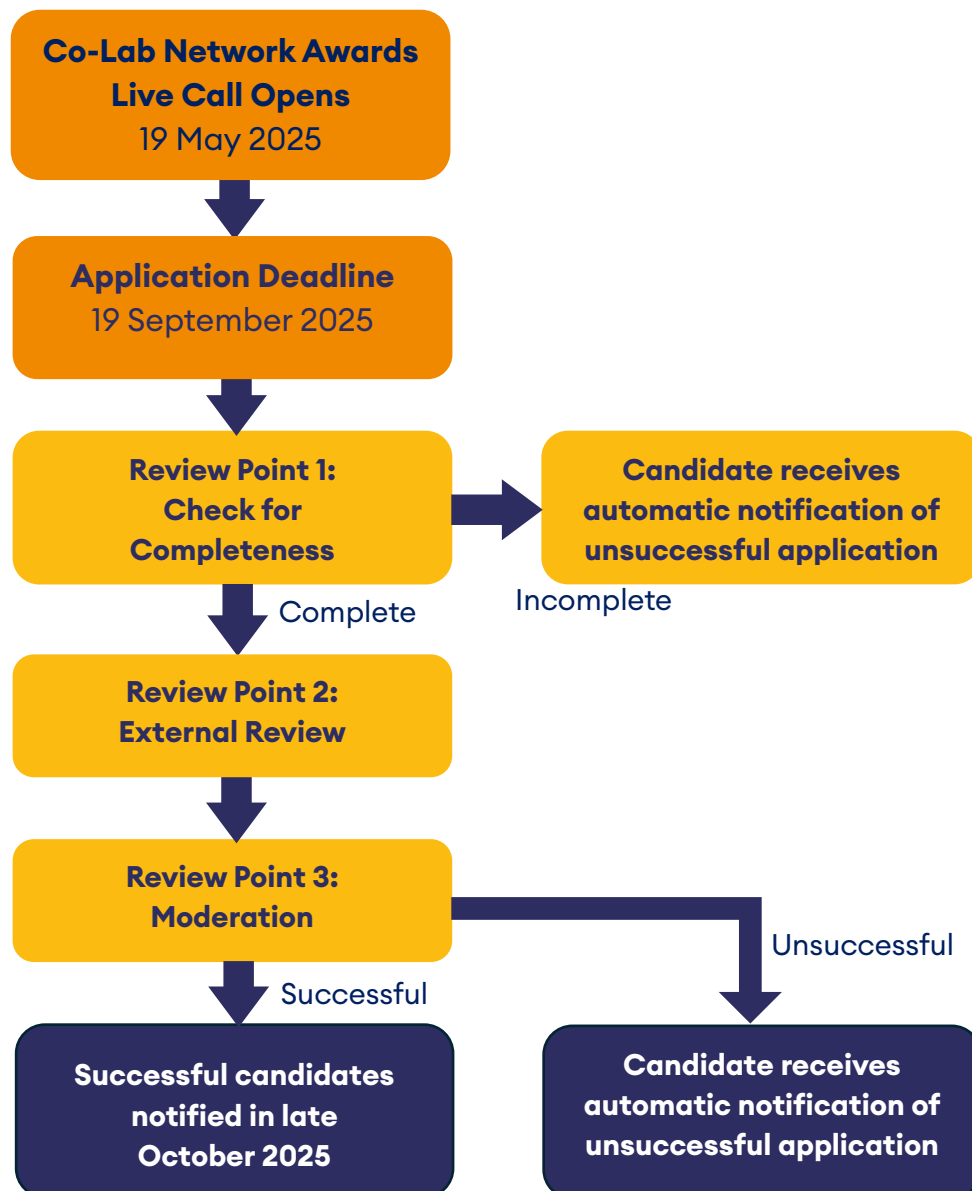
Co-Lab Network Awards Live Call Opens
19 May 2025

Application Deadline
19 September 2025

Review Point 1: Check for Completeness

Candidate receives automatic notification of unsuccessful application

Complete

Incomplete

Review Point 2: External Review

Review Point 3: Moderation

Unsuccessful

Successful

Successful candidates notified in late October 2025

Candidate receives automatic notification of unsuccessful application